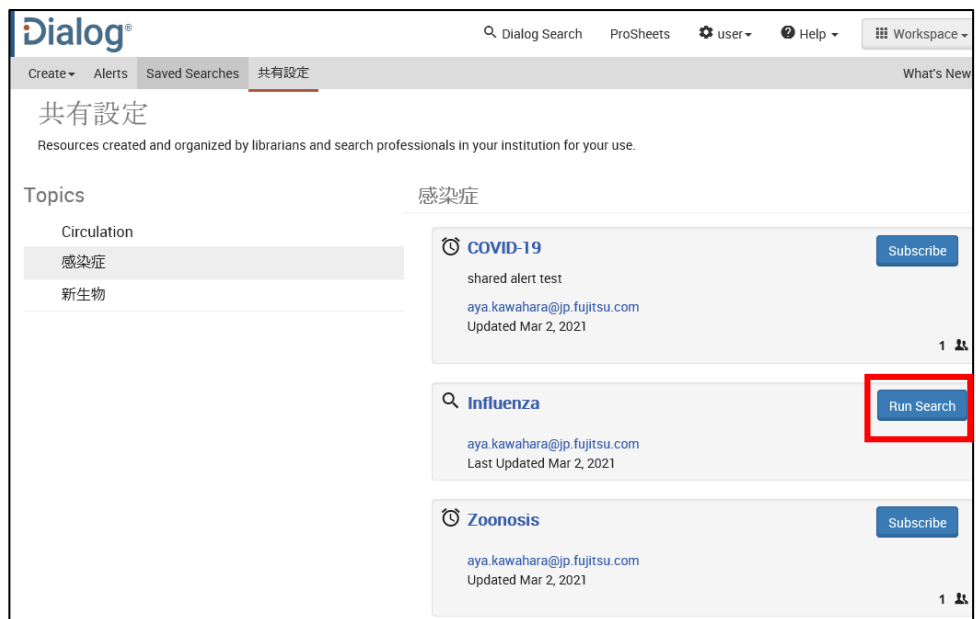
Dialog®

Dialog Search ProSheets user Help Workspace

Create Alerts Saved Searches 共有設定 What's New

共有設定

Resources created and organized by librarians and search professionals in your institution for your use.

Topics

Circulation

感染症

新生物

感染症

COVID-19

Subscribe

shared alert test

aya.kawahara@jp.fujitsu.com

Updated Mar 2, 2021

1

Influenza

Run Search

aya.kawahara@jp.fujitsu.com

Last Updated Mar 2, 2021

Zoonosis

Subscribe

aya.kawahara@jp.fujitsu.com

Updated Mar 2, 2021

1